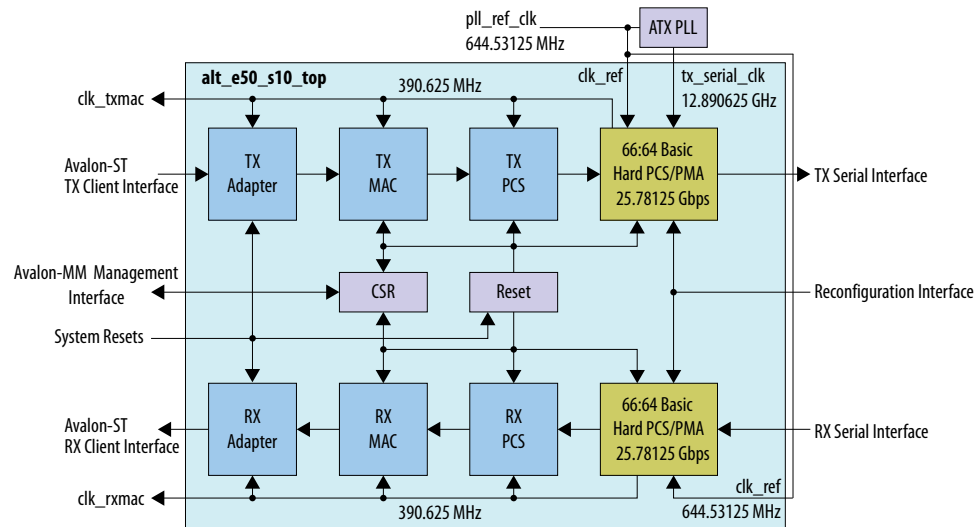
pll_ref_clk
644.53125 MHz
ATX PLL
alt_e50_s10_top
390.625 MHz
clk_ref
tx_serial_clk
12.890625 GHz
clk_txmac
Avalon-ST
TX Client Interface
TX
Adapter
TX
MAC
TX
PCS
66:64 Basic
Hard PCS/PMA
25.78125 Gbps
TX Serial Interface
Avalon-MM Management
Interface
CSR
Reset
Reconfiguration Interface
System Resets
Avalon-ST
RX Client Interface
RX
Adapter
RX
MAC
RX
PCS
66:64 Basic
Hard PCS/PMA
25.78125 Gbps
RX Serial Interface
clk_ref
clk_rxmac
390.625 MHz
644.53125 MHz